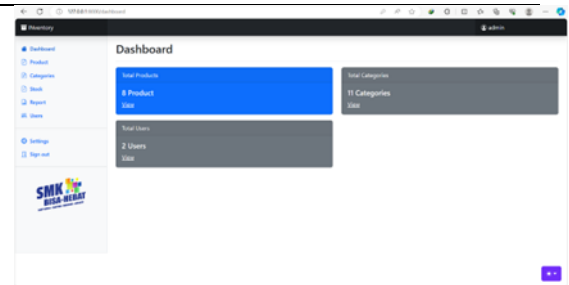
127.0.0.1:8000/dashboard

Inventory

admin

Dashboard
Product
Categories
Stock
Report
Users

Settings
Sign out

SMK BISA-HEBAT

Dashboard

Total Products
8 Product
View

Total Categories
11 Categories
View

Total Users
2 Users
View